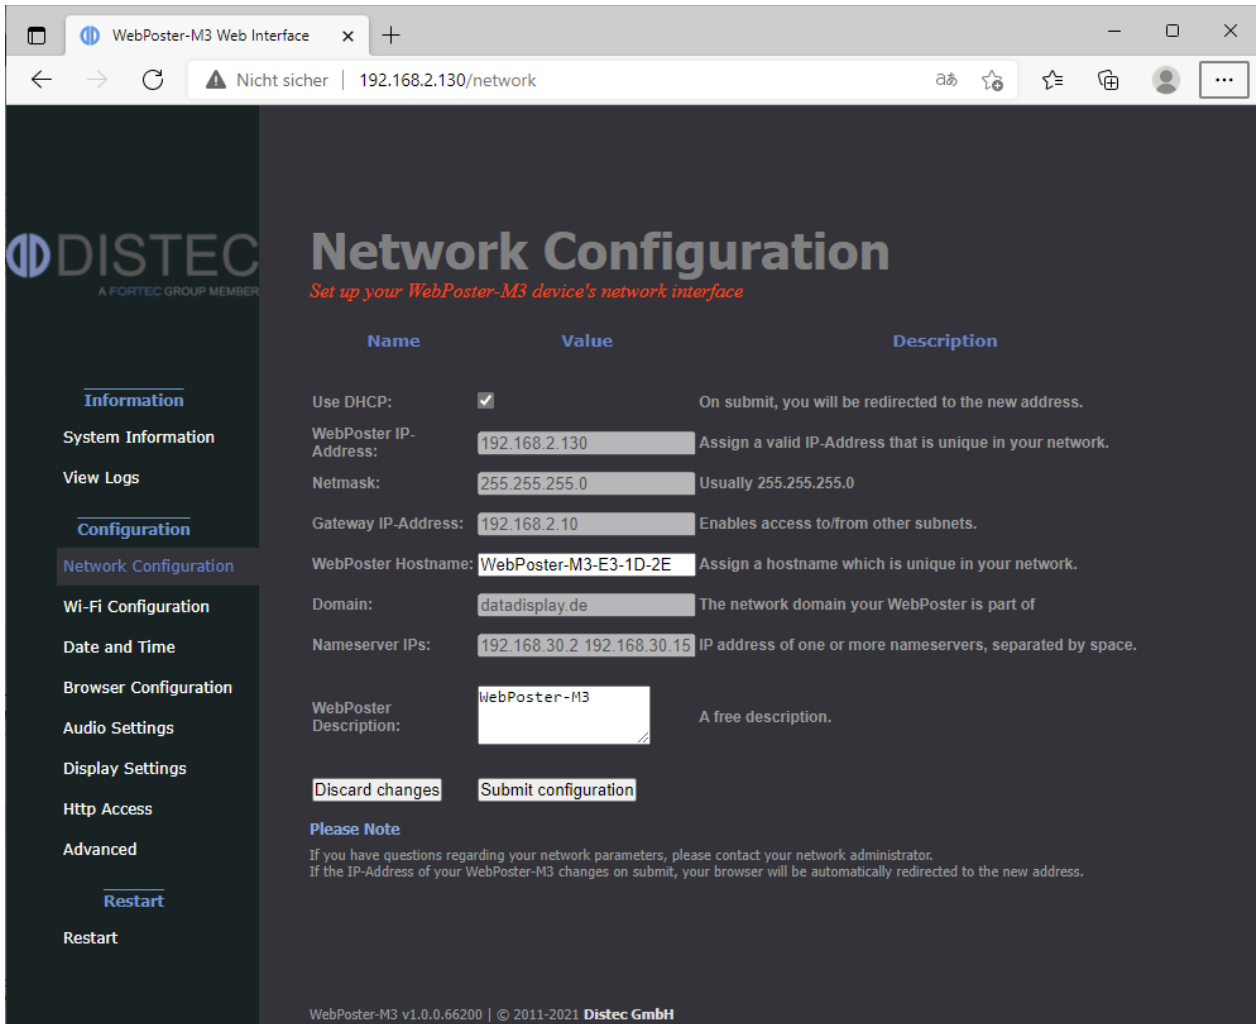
WebPoster-M3 Web Interface

Nicht sicher | 192.168.2.130/network

DISTEC
A FORTEC GROUP MEMBER

Information
System Information
View Logs

Configuration
Network Configuration
Wi-Fi Configuration
Date and Time
Browser Configuration
Audio Settings
Display Settings
Http Access
Advanced

Restart
Restart

Network Configuration
Set up your WebPoster-M3 device's network interface

| Name | Value | Description |
|---|---|---|
| Use DHCP: | ✓ | On submit, you will be redirected to the new address. |
| WebPoster IP-Address: | 192.168.2.130 | Assign a valid IP-Address that is unique in your network. |
| Netmask: | 255.255.255.0 | Usually 255.255.255.0 |
| Gateway IP-Address: | 192.168.2.10 | Enables access to/from other subnets. |
| WebPoster Hostname: | WebPoster-M3-E3-1D-2E | Assign a hostname which is unique in your network. |
| Domain: | datadisplay.de | The network domain your WebPoster is part of |
| Nameserver IPs: | 192.168.30.2 192.168.30.15 | IP address of one or more nameservers, separated by space. |
| WebPoster Description: | WebPoster-M3 | A free description. |

Discard changes  Submit configuration

Please Note
If you have questions regarding your network parameters, please contact your network administrator.
If the IP-Address of your WebPoster-M3 changes on submit, your browser will be automatically redirected to the new address.

WebPoster-M3 v1.0.0.66200 | © 2011-2021 Distec GmbH